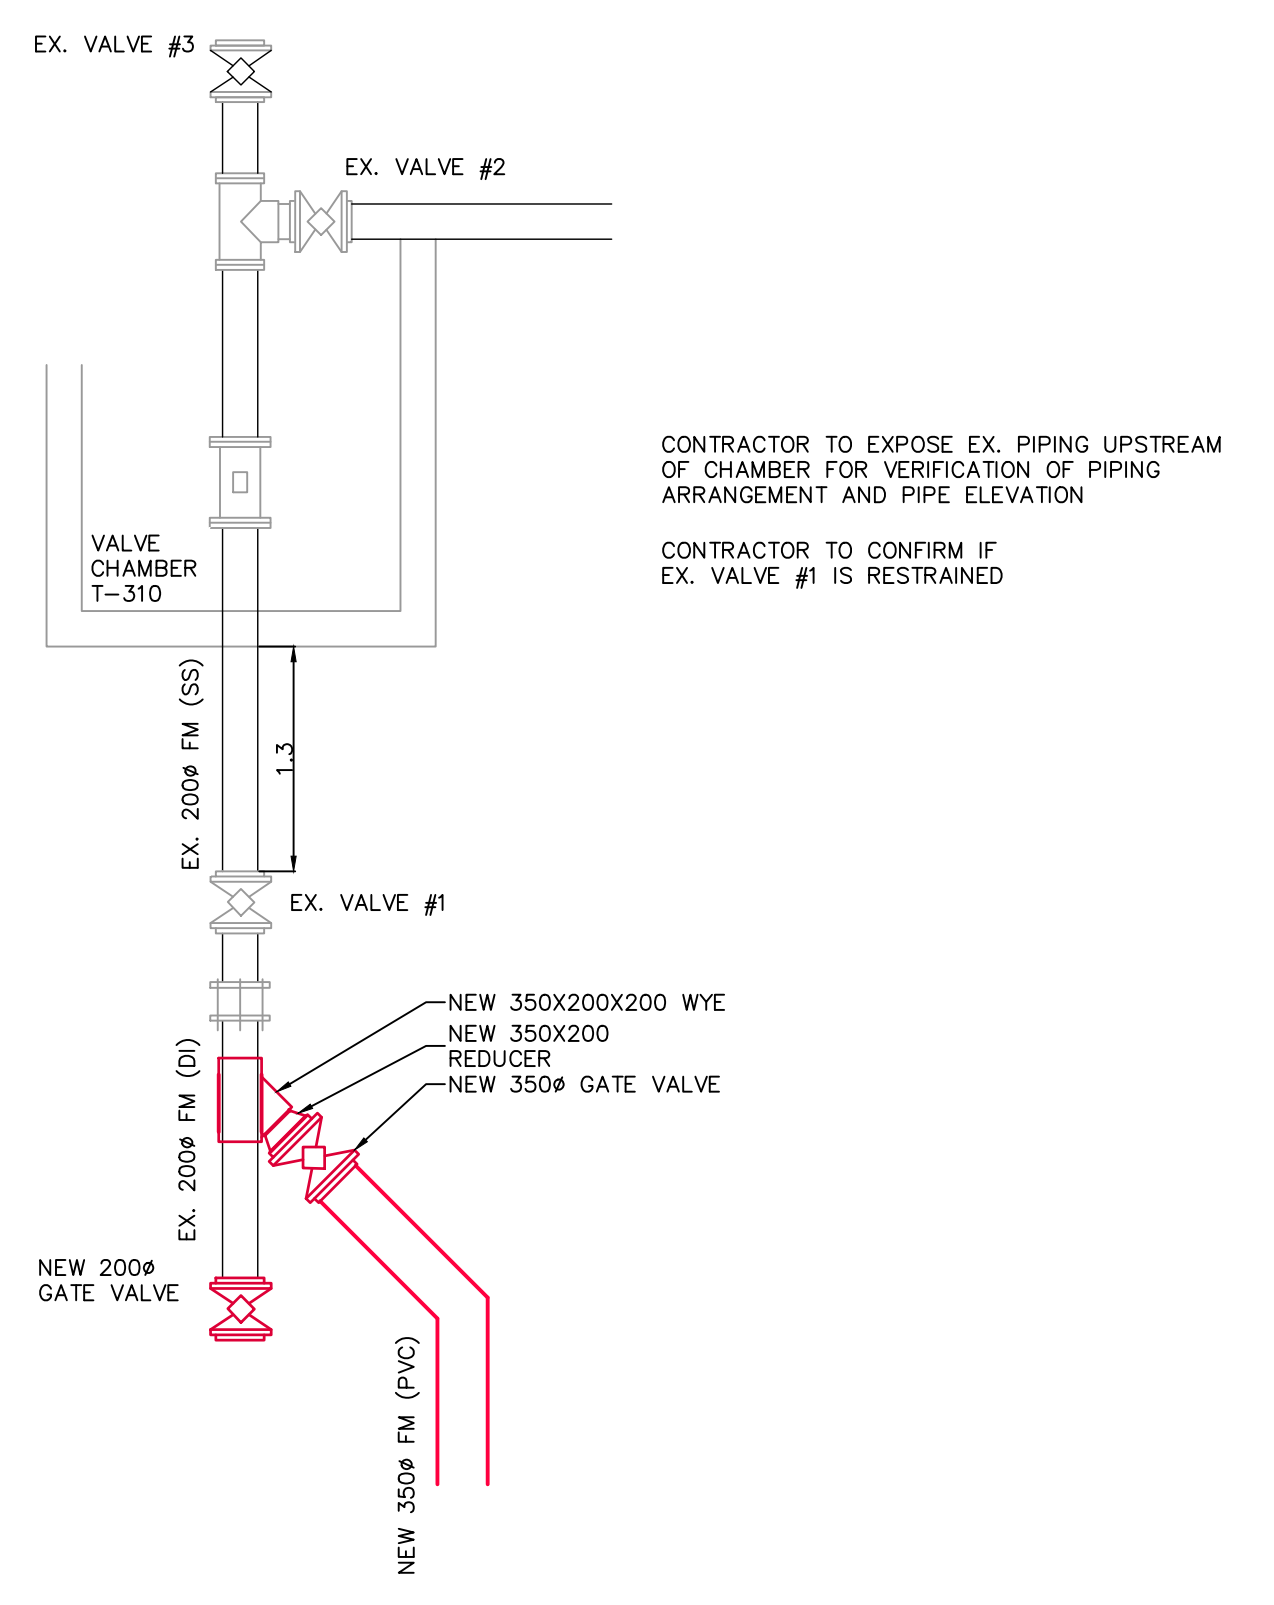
EX. VALVE #3

EX. VALVE #2

CONTRACTOR TO EXPOSE EX. PIPING UPSTREAM OF CHAMBER FOR VERIFICATION OF PIPING ARRANGEMENT AND PIPE ELEVATION

CONTRACTOR TO CONFIRM IF EX. VALVE #1 IS RESTRAINED

VALVE CHAMBER T–310

EX. 200ø FM (SS)

1.3

EX. VALVE #1

NEW 350X200X200 WYE

NEW 350X200 REDUCER

NEW 350ø GATE VALVE

EX. 200ø FM (DI)

NEW 200ø GATE VALVE

NEW 350ø FM (PVC)